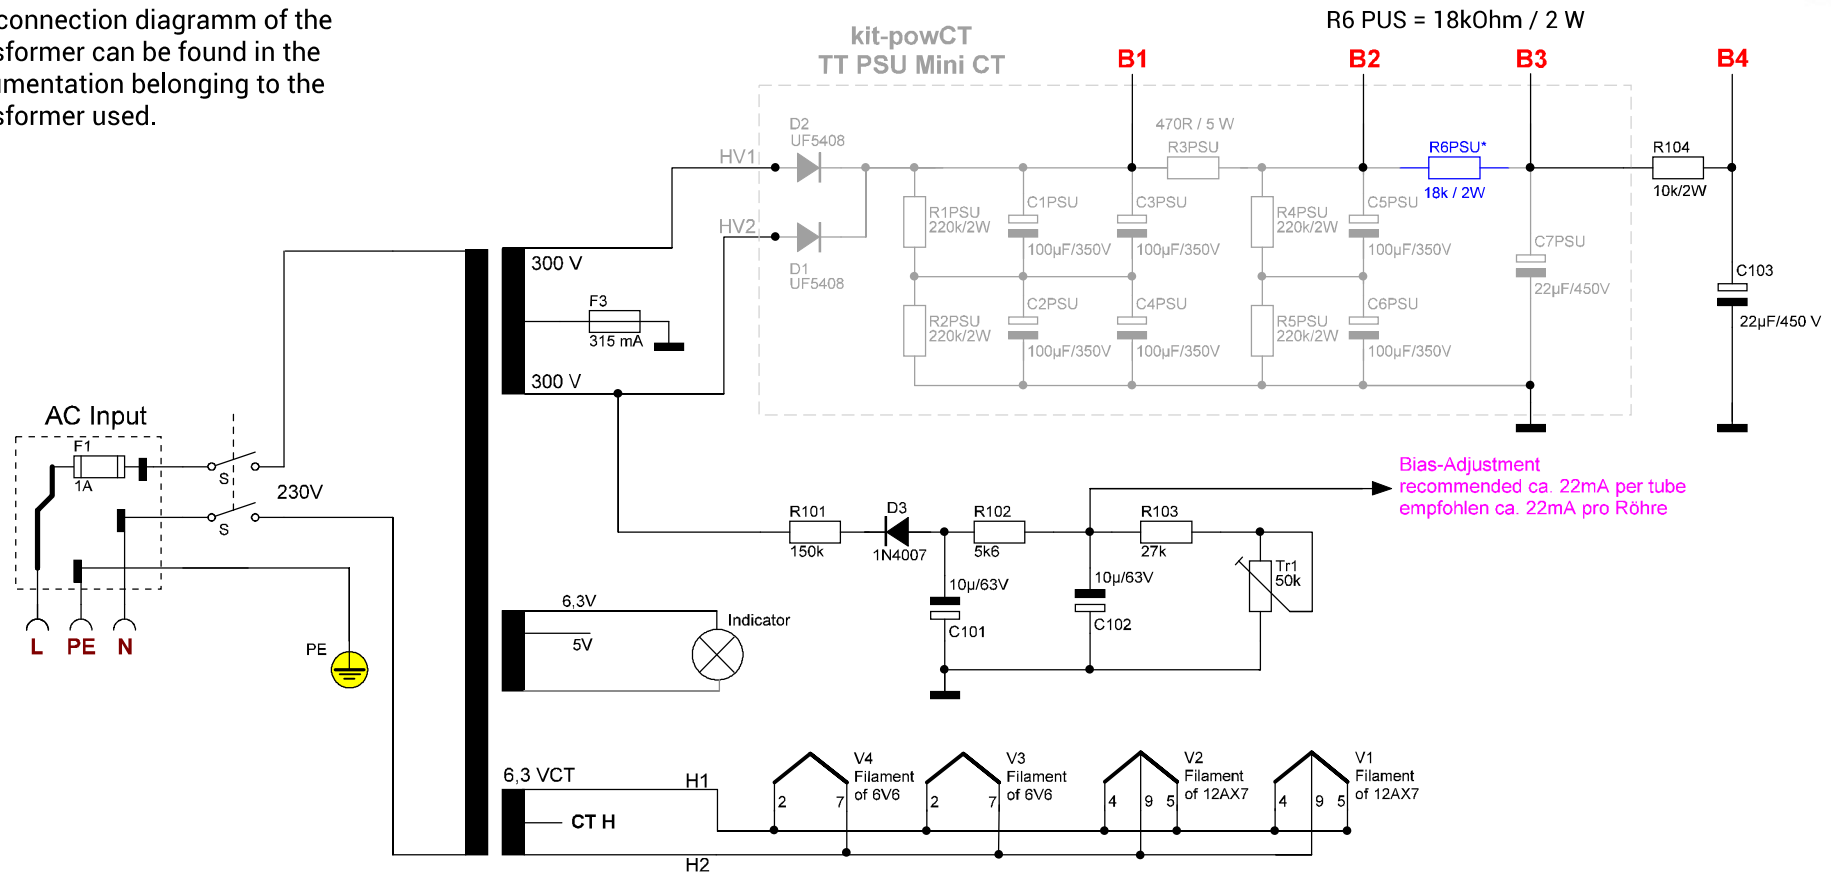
connection diagramm of the
sformer can be found in the
mentation belonging to the
sformer used.

kit-powCT
TT PSU Mini CT

R6 PUS = 18kOhm / 2 W

B1 B2 B3 B4

D2
UF5408

HV1

HV2

D1
UF5408

R1PSU
220k/2W

R2PSU
220k/2W

C1PSU
100µF/350V

C2PSU
100µF/350V

470R / 5 W
R3PSU

C3PSU
100µF/350V

C4PSU
100µF/350V

R4PSU
220k/2W

R5PSU
220k/2W

C5PSU
100µF/350V

C6PSU
100µF/350V

R6PSU*
18k / 2W

C7PSU
22µF/450V

R104
10k/2W

C103
22µF/450 V

300 V

F3
315 mA

300 V

AC Input

F1
1A

S

S

230V

L PE N

PE

R101
150k

D3
1N4007

R102
5k6

R103
27k

Tr1
50k

10µ/63V
C101

10µ/63V
C102

Bias-Adjustment
recommended ca. 22mA per tube
empfohlen ca. 22mA pro Röhre

6,3V
5V
Indicator

6,3 VCT
H1
CT H
H2

V4
Filament
of 6V6
2 7

V3
Filament
of 6V6
2 7

V2
Filament
of 12AX7
4 9 5

V1
Filament
of 12AX7
4 9 5